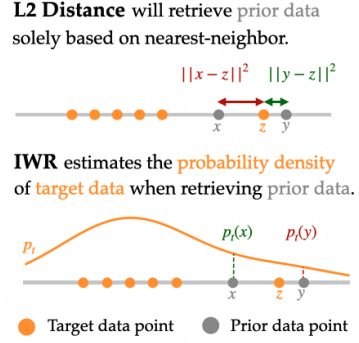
**L2 Distance** will retrieve prior data solely based on nearest-neighbor.

$||x-z||^2$ $||y-z||^2$

$x$ $z$ $y$

**IWR** estimates the probability density of target data when retrieving prior data.

$p_t$ $p_t(x)$ $p_t(y)$

$x$ $z$ $y$

Target data point Prior data point